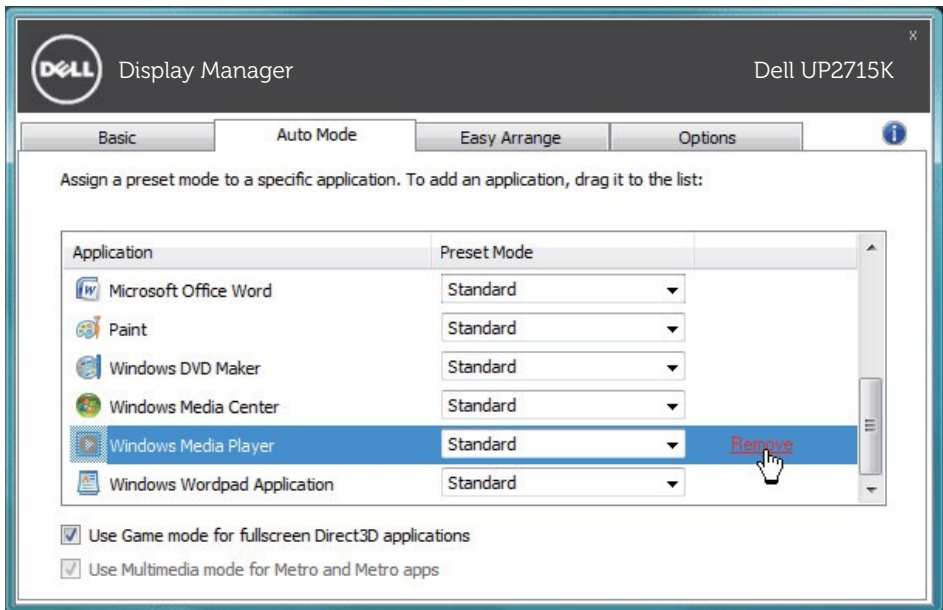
DELL Display Manager Dell UP2715K

x

Basic | Auto Mode | Easy Arrange | Options

Assign a preset mode to a specific application. To add an application, drag it to the list:

| Application | Preset Mode | |
|---|---|---|
| Microsoft Office Word | Standard | |
| Paint | Standard | |
| Windows DVD Maker | Standard | |
| Windows Media Center | Standard | |
| Windows Media Player | Standard | Remove |
| Windows Wordpad Application | Standard | |

Use Game mode for fullscreen Direct3D applications

Use Multimedia mode for Metro and Metro apps